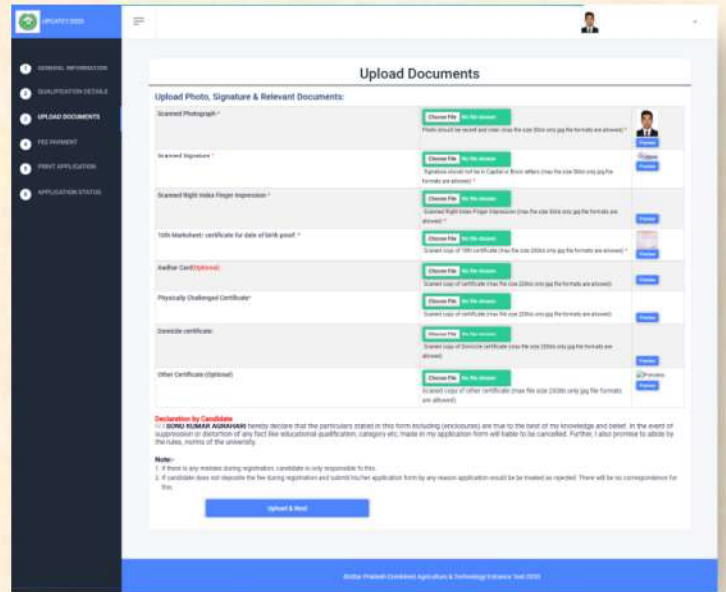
UPCATET 2020

1 GENERAL INFORMATION
2 QUALIFICATION DETAILS
3 UPLOAD DOCUMENTS
4 FEE PAYMENT
5 PRINT APPLICATION
6 APPLICATION STATUS

Upload Documents

Upload Photo, Signature & Relevant Documents:

| | | |
|---|---|---|
| Scanned Photograph * | Choose File No file chosen Photo should be recent and color (max file size 50kb only jpg file formats are allowed) * | Preview |
| Scanned Signature * | Choose File No file chosen Signature should not be in Capital or Block letters (max file size 50kb only jpg file formats are allowed) * | Preview |
| Scanned Right Index Finger Impression * | Choose File No file chosen Scanned Right Index Finger Impression (max file size 50kb only jpg file formats are allowed) * | Preview |
| 10th Marksheet/ certificate for date of birth proof: * | Choose File No file chosen Scanned copy of 10th certificate (max file size 200kb only jpg file formats are allowed) * | Preview |
| Aadhar Card(Optional) | Choose File No file chosen Scanned copy of certificate (max file size 200kb only jpg file formats are allowed) | Preview |
| Physically Challenged Certificate* | Choose File No file chosen Scanned copy of certificate (max file size 200kb only jpg file formats are allowed) | Preview |
| Domicile certificate: | Choose File No file chosen Scanned copy of Domicile certificate (max file size 200kb only jpg file formats are allowed) | Preview |
| Other Certificate (Optional) | Choose File No file chosen Scanned copy of other certificate (max file size 200kb only jpg file formats are allowed) | Preview |

Declaration by Candidate
I / SONU KUMAR AGRAHARI hereby declare that the particulars stated in this form including (enclosures) are true to the best of my knowledge and belief. In the event of suppression or distortion of any fact like educational qualification, category etc. made in my application form will liable to be cancelled. Further, I also promise to abide by the rules, norms of the university.

Note:-
1. If there is any mistake during registration, candidate is only responsible fo this.
2. If candidate does not deposite the fee during registration and submit his/her application form by any reason application would be be treated as rejected. There will be no correspondence for this.

Upload & Next

Uttar Pradesh Combined Agriculture & Technology Entrance Test 2020